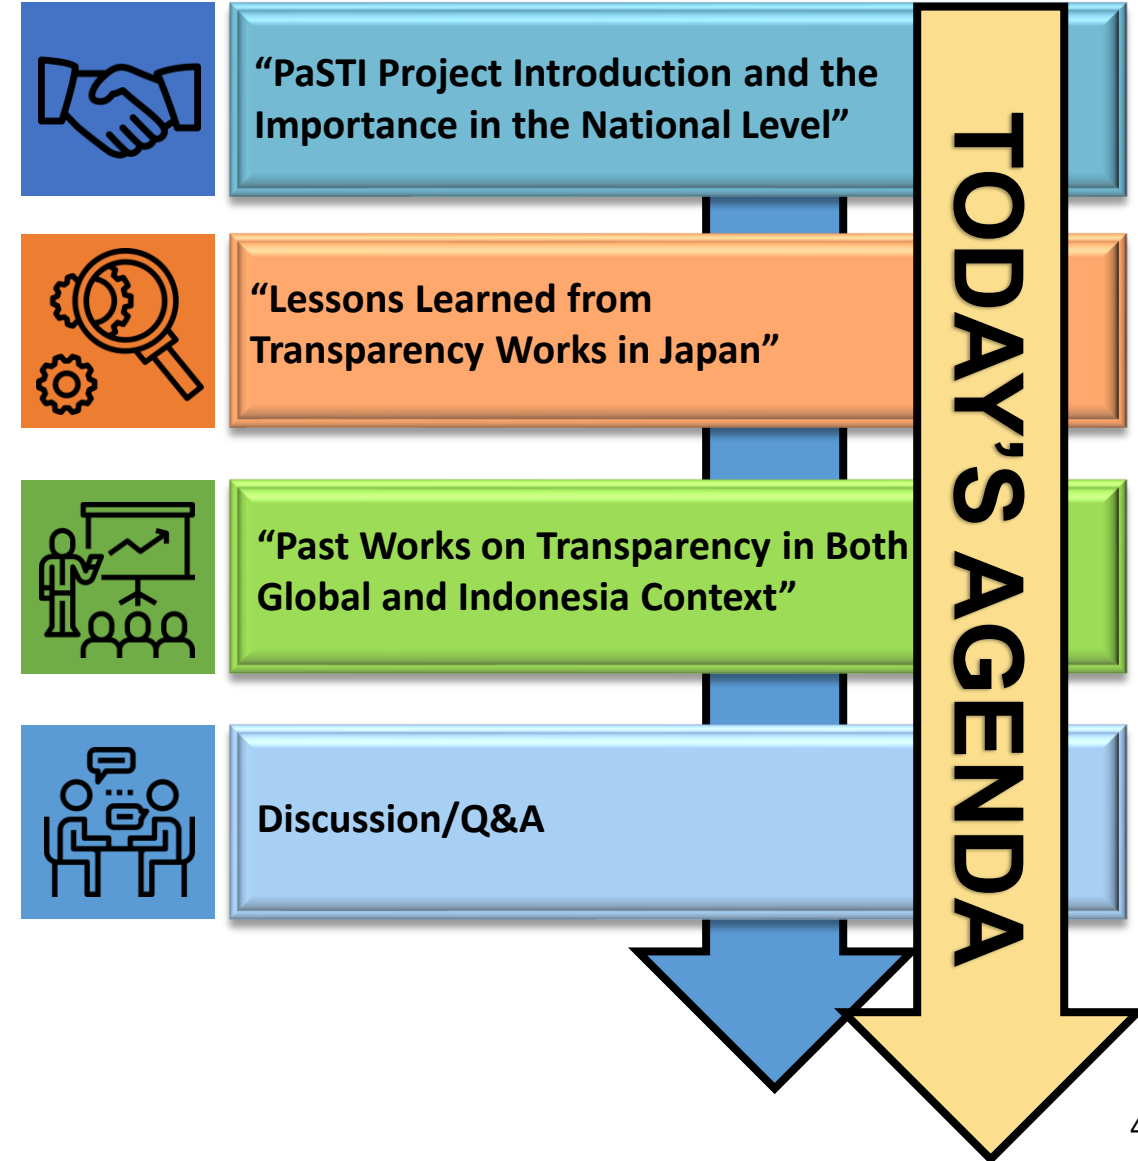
“PaSTI Project Introduction and the Importance in the National Level”

“Lessons Learned from Transparency Works in Japan”

“Past Works on Transparency in Both Global and Indonesia Context”

Discussion/Q&A

TODAY’S AGENDA

4